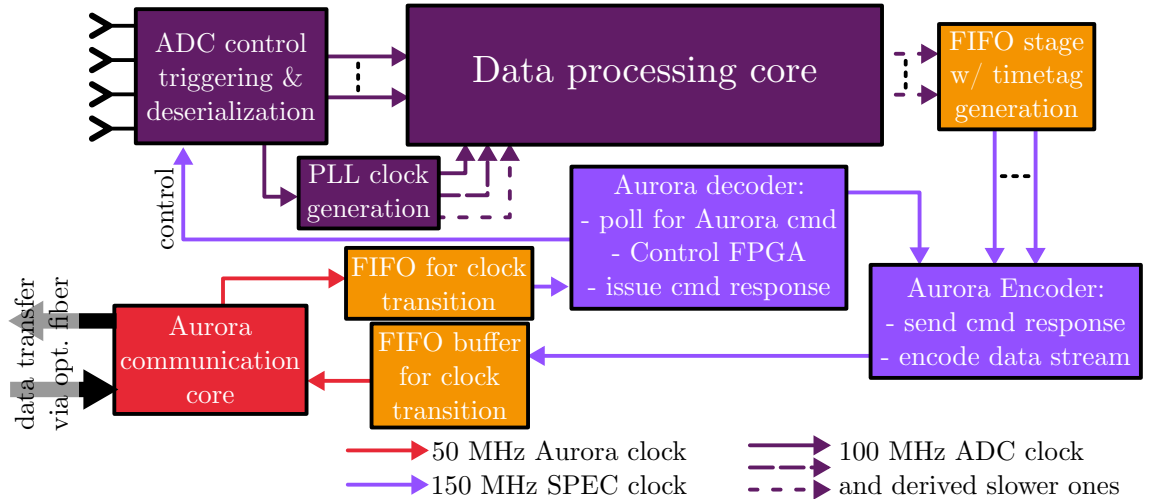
ADC control triggering & deserialization

Data processing core

FIFO stage w/ timetag generation

PLL clock generation

control

Aurora decoder:
- poll for Aurora cmd
- Control FPGA
- issue cmd response

FIFO for clock transition

Aurora Encoder:
- send cmd response
- encode data stream

data transfer via opt. fiber

Aurora communication core

FIFO buffer for clock transition

50 MHz Aurora clock
150 MHz SPEC clock
100 MHz ADC clock
and derived slower ones